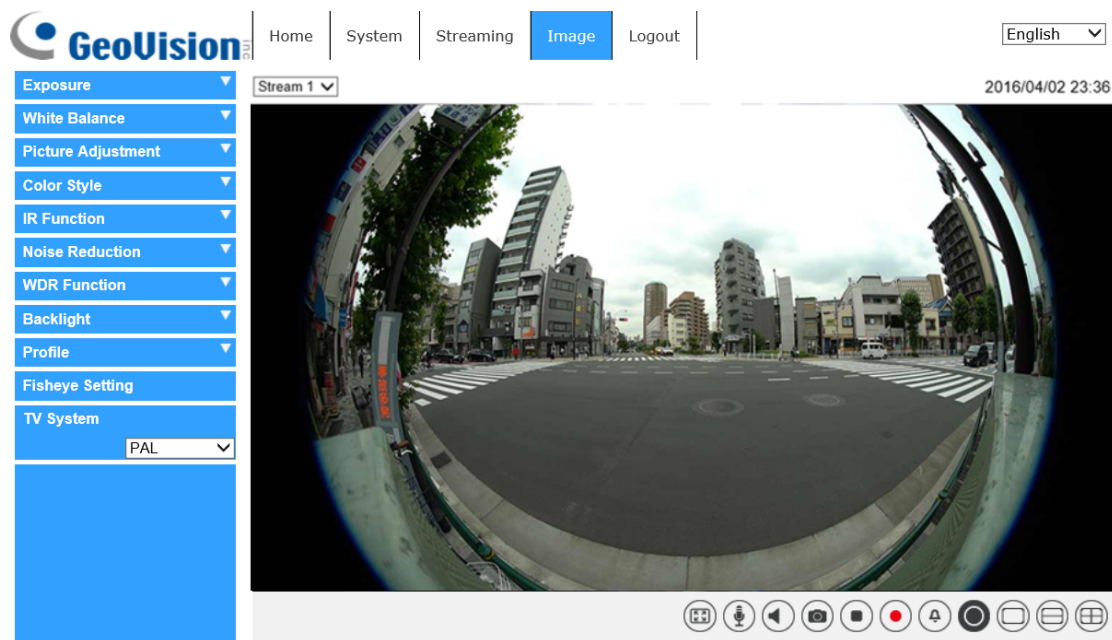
GeoVision Inc.

Home
System
Streaming
Image
Logout

English

Exposure
White Balance
Picture Adjustment
Color Style
IR Function
Noise Reduction
WDR Function
Backlight
Profile
Fisheye Setting
TV System
PAL

Stream 1

2016/04/02 23:36